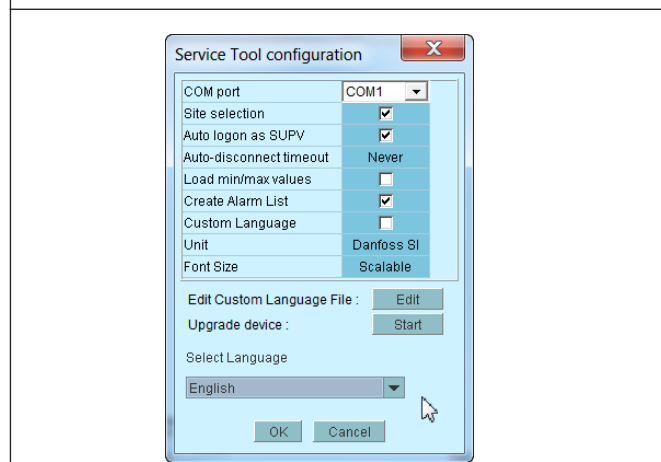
Service Tool configuration

| | |
|---|---|
| COM port | COM1 |
| Site selection | ☑ |
| Auto logon as SUPV | ☑ |
| Auto-disconnect timeout | Never |
| Load min/max values | ☐ |
| Create Alarm List | ☑ |
| Custom Language | ☐ |
| Unit | Danfoss SI |
| Font Size | Scalable |

Edit Custom Language File : Edit

Upgrade device : Start

Select Language

English

OK Cancel